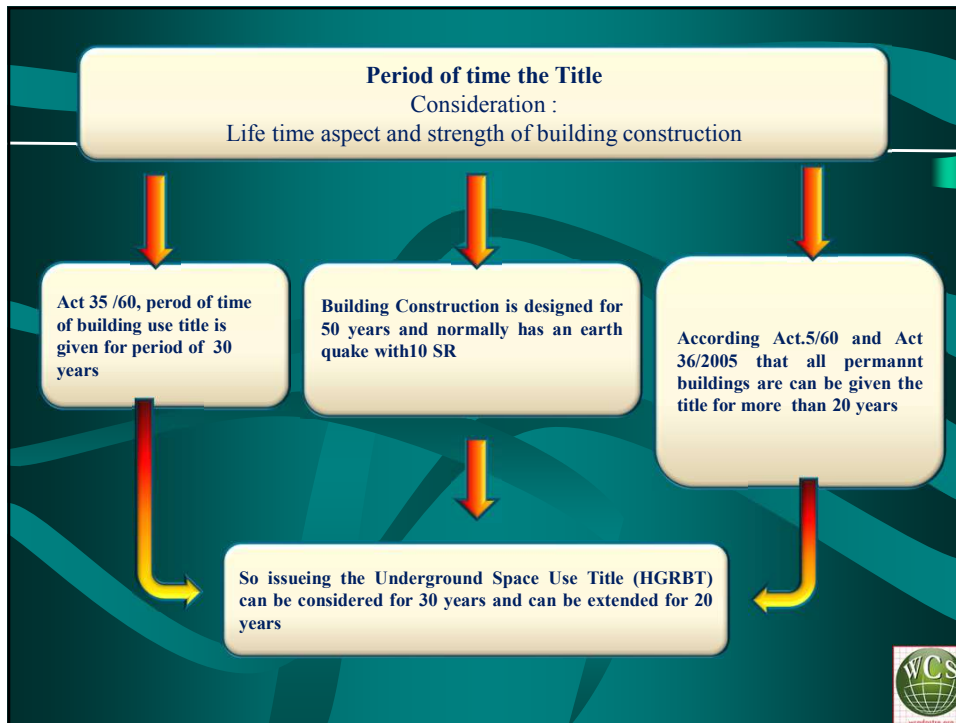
**Period of time the Title**
Consideration :
Life time aspect and strength of building construction

Act 35 /60, perod of time of building use title is given for period of 30 years

Building Construction is designed for 50 years and normally has an earth quake with10 SR

According Act.5/60 and Act 36/2005 that all permannt buildings are can be given the title for more than 20 years

So issueing the Underground Space Use Title (HGRBT) can be considered for 30 years and can be extended for 20 years

WCS
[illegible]